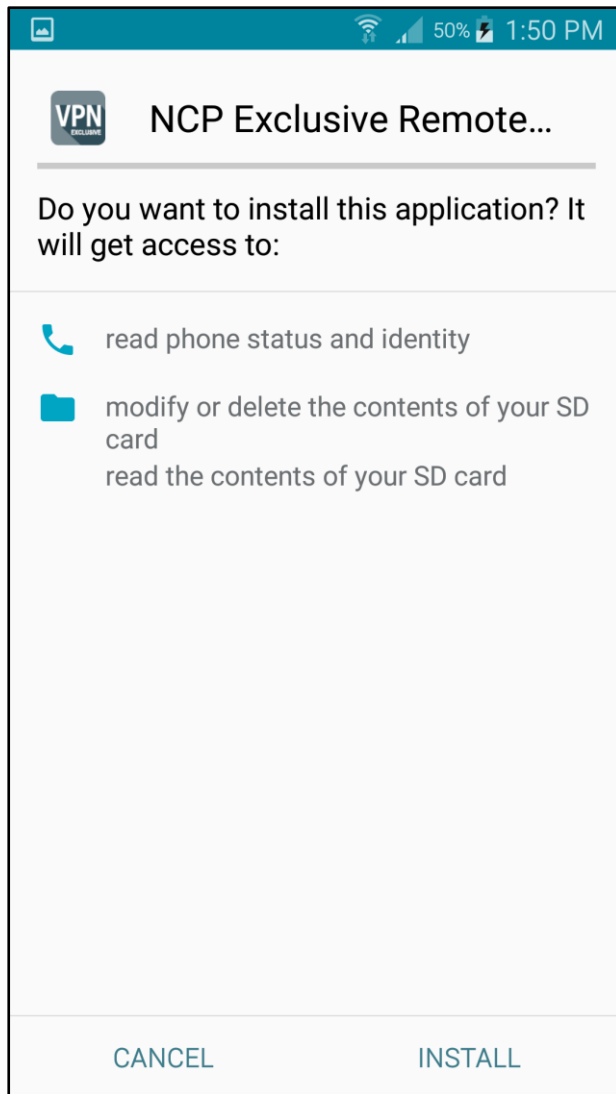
50% 1:50 PM

VPN EXCLUSIVE

NCP Exclusive Remote...

Do you want to install this application? It will get access to:

read phone status and identity

modify or delete the contents of your SD card
read the contents of your SD card

CANCEL

INSTALL